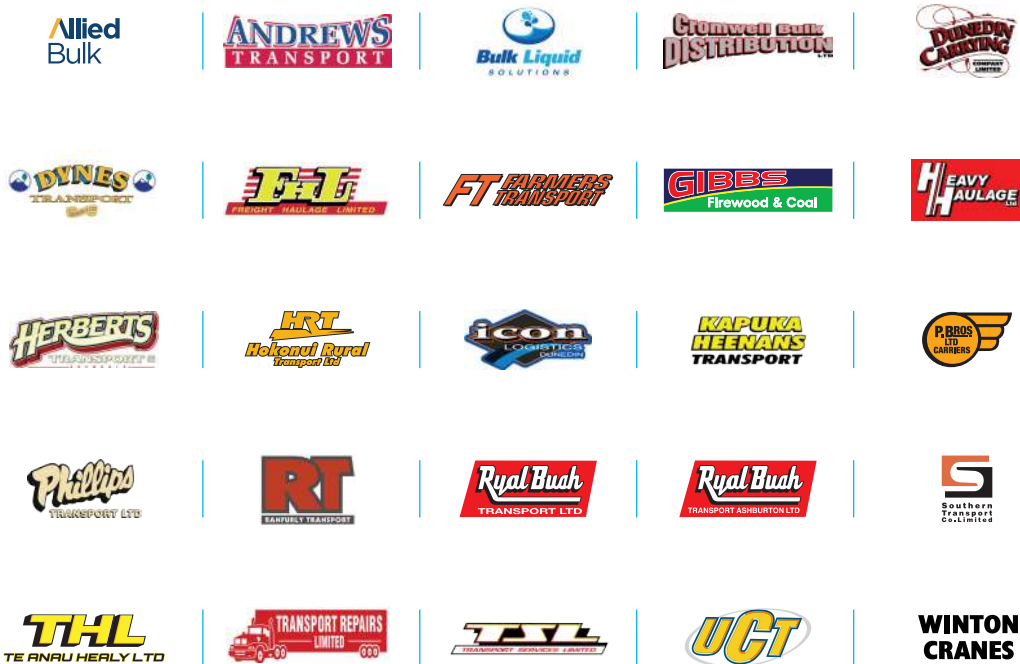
Allied Bulk

ANDREWS TRANSPORT

Bulk Liquid SOLUTIONS

Cromwell Bulk DISTRIBUTION LTD

DUNEDIN CARRYING COMPANY LIMITED

DYNES TRANSPORT

FHL FREIGHT HAULAGE LIMITED

FT FARMERS TRANSPORT

GIBBS Firewood & Coal

HEAVY HAULAGE Ltd

HERBERTS TRANSPORT

HRT Hokonui Rural Transport Ltd

icon LOGISTICS DUNEDIN

KAPUKA HEENANS TRANSPORT

P. BROS LTD CARRIERS

Phillips TRANSPORT LTD

RT RANFURLY TRANSPORT

Ryal Bush TRANSPORT LTD

Ryal Bush TRANSPORT ASHBURTON LTD

Southern Transport Co. Limited

THL TE ANAU HEALY LTD

TRANSPORT REPAIRS LIMITED

TSL TRANSPORT SERVICES LIMITED

UCT

WINTON CRANES